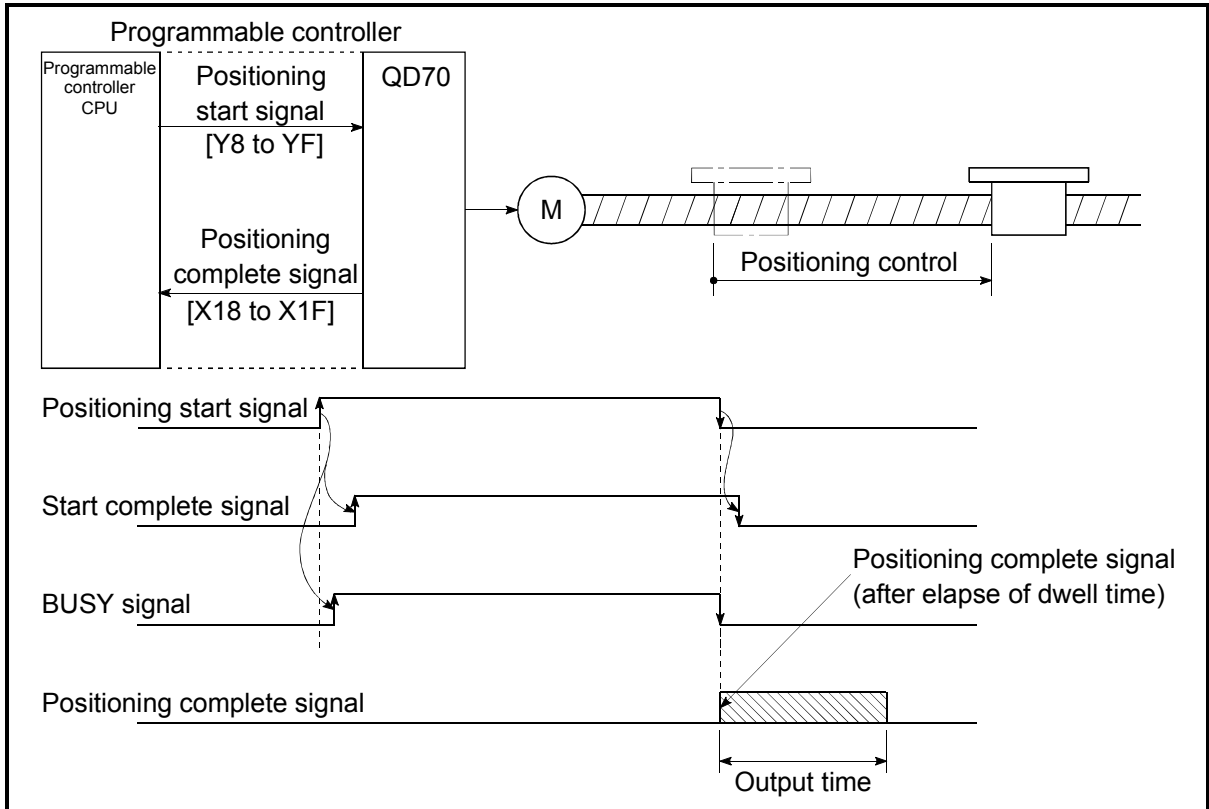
Programmable controller

Programmable controller CPU

Positioning start signal [Y8 to YF]

QD70

Positioning complete signal [X18 to X1F]

M

Positioning control

Positioning start signal

Start complete signal

BUSY signal

Positioning complete signal

Positioning complete signal (after elapse of dwell time)

Output time